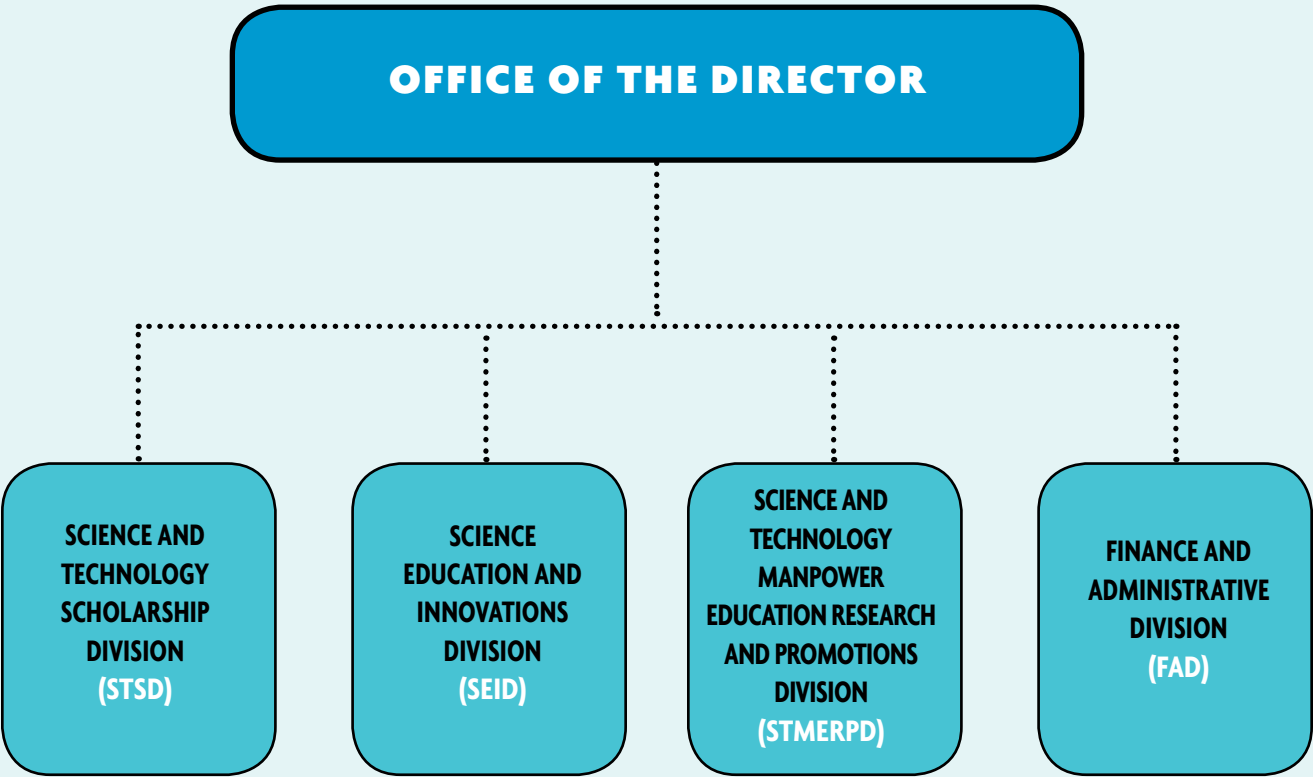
OFFICE OF THE DIRECTOR

SCIENCE AND TECHNOLOGY SCHOLARSHIP DIVISION (STSD)

SCIENCE EDUCATION AND INNOVATIONS DIVISION (SEID)

SCIENCE AND TECHNOLOGY MANPOWER EDUCATION RESEARCH AND PROMOTIONS DIVISION (STMERPD)

FINANCE AND ADMINISTRATIVE DIVISION (FAD)